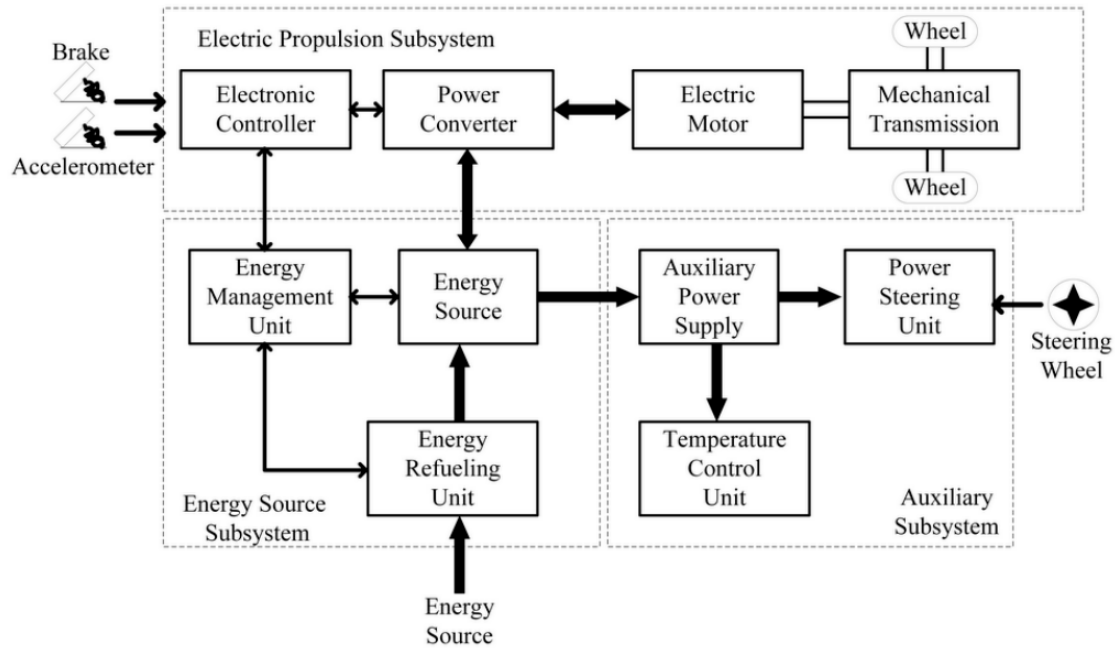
Electric Propulsion Subsystem

Brake

Accelerometer

Electronic Controller

Power Converter

Electric Motor

Wheel

Mechanical Transmission

Wheel

Energy Management Unit

Energy Source

Auxiliary Power Supply

Power Steering Unit

Steering Wheel

Energy Refueling Unit

Temperature Control Unit

Energy Source Subsystem

Auxiliary Subsystem

Energy Source